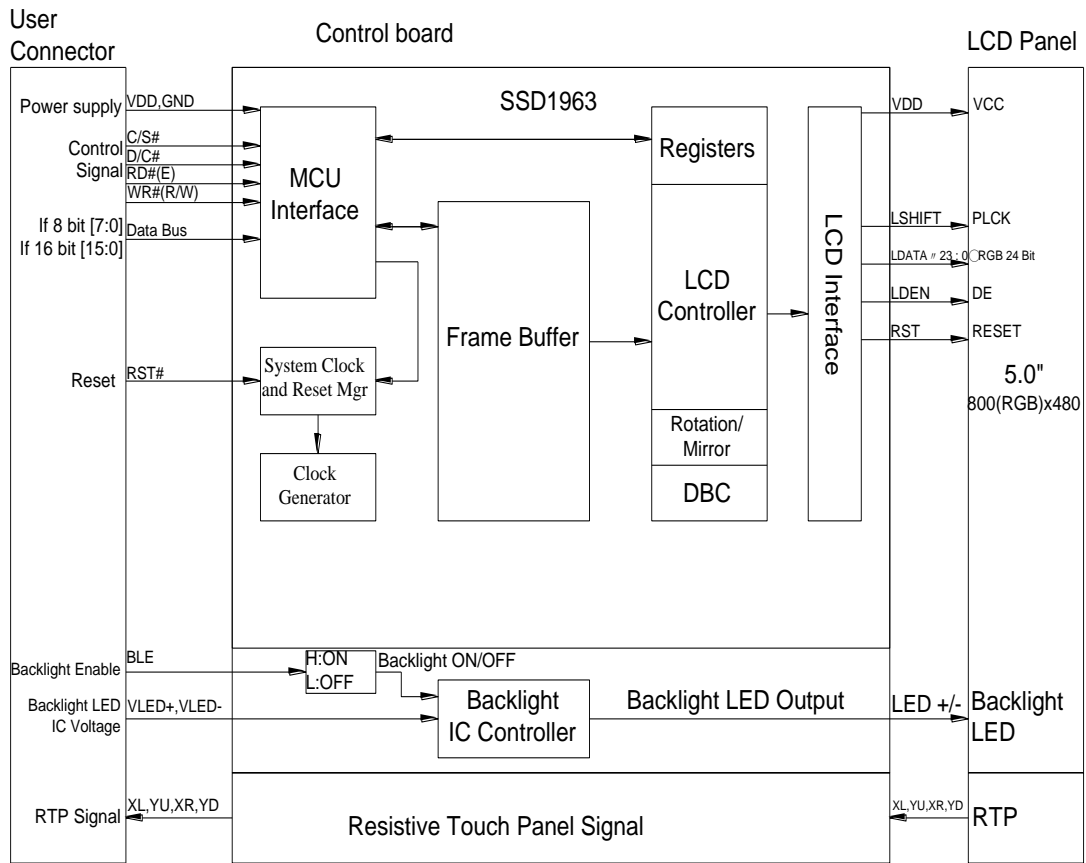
User Connector

Control board

LCD Panel

Power supply
VDD,GND

SSD1963

VDD
VCC

Control Signal
C/S#
D/C#
RD#(E)
WR#(R/W)

MCU Interface

Registers

LCD Interface

If 8 bit [7:0]
If 16 bit [15:0]
Data Bus

LSHIFT
PLCK

LDATA〃23：0
RGB 24 Bit

LCD Controller

LDEN
DE

Frame Buffer

RST
RESET

Reset
RST#

System Clock and Reset Mgr

5.0"
800(RGB)x480

Rotation/ Mirror

Clock Generator

DBC

Backlight Enable
BLE
H:ON
L:OFF
Backlight ON/OFF

Backlight LED IC Voltage
VLED+,VLED-

Backlight IC Controller

Backlight LED Output

LED +/-

Backlight LED

RTP Signal
XL,YU,XR,YD

Resistive Touch Panel Signal

XL,YU,XR,YD
RTP